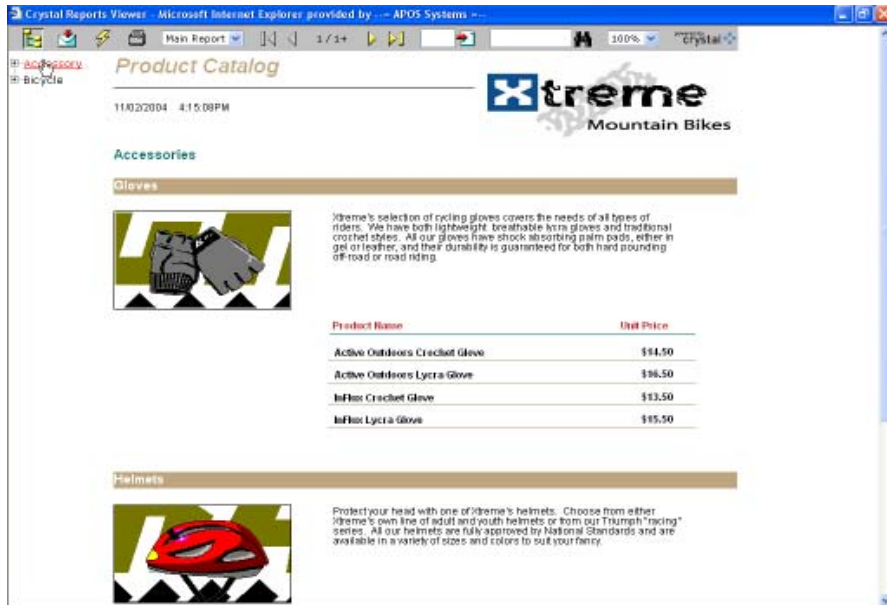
Crystal Reports Viewer - Microsoft Internet Explorer provided by --- APOS Systems ---

Main Report 1/1+ 100% crystal

Accessory
Bicycle

Product Catalog

11/02/2004 4:15:08PM

Xtreme Mountain Bikes

Accessories

Gloves

Xtreme's selection of cycling gloves covers the needs of all types of riders. We have both lightweight breathable lycra gloves and traditional crochet styles. All our gloves have shock absorbing palm pads, either in gel or leather, and their durability is guaranteed for both hard pounding off-road or road riding.

| Product Name | Unit Price |
|---|---|
| Active Outdoors Crochet Glove | $14.50 |
| Active Outdoors Lycra Glove | $16.50 |
| InFlux Crochet Glove | $13.50 |
| InFlux Lycra Glove | $15.50 |

Helmets

Protect your head with one of Xtreme's helmets. Choose from either Xtreme's own line of adult and youth helmets or from our Triumph "racing" series. All our helmets are fully approved by National Standards and are available in a variety of sizes and colors to suit your fancy.